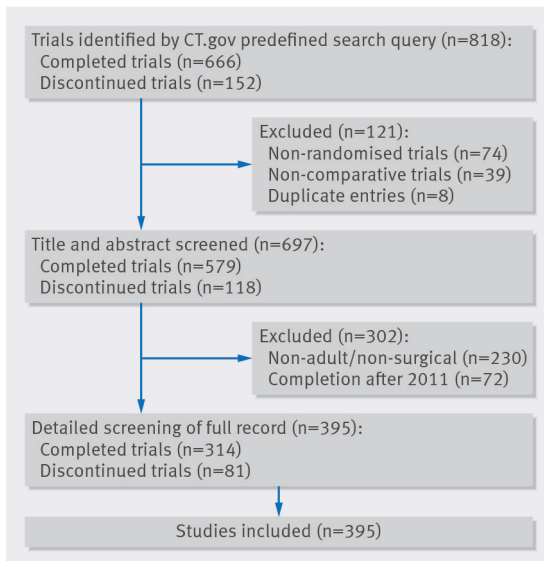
Trials identified by CT.gov predefined search query (n=818):
Completed trials (n=666)
Discontinued trials (n=152)

Excluded (n=121):
Non-randomised trials (n=74)
Non-comparative trials (n=39)
Duplicate entries (n=8)

Title and abstract screened (n=697):
Completed trials (n=579)
Discontinued trials (n=118)

Excluded (n=302):
Non-adult/non-surgical (n=230)
Completion after 2011 (n=72)

Detailed screening of full record (n=395):
Completed trials (n=314)
Discontinued trials (n=81)

Studies included (n=395)